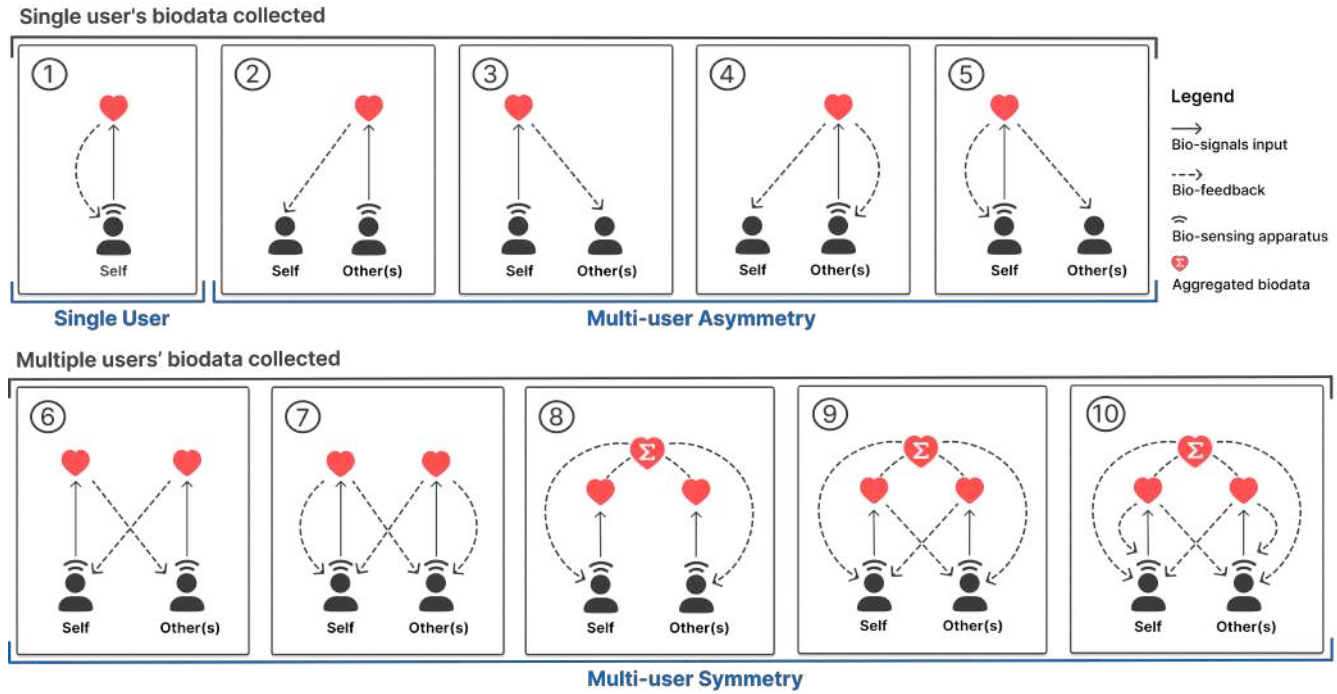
Single user's biodata collected

①

Self

②

Self Other(s)

③

Self Other(s)

④

Self Other(s)

⑤

Self Other(s)

Legend

Bio-signals input

Bio-feedback

Bio-sensing apparatus

Aggregated biodata

Single User

Multi-user Asymmetry

Multiple users' biodata collected

⑥

Self Other(s)

⑦

Self Other(s)

⑧

$\Sigma$

Self Other(s)

⑨

$\Sigma$

Self Other(s)

⑩

$\Sigma$

Self Other(s)

Multi-user Symmetry